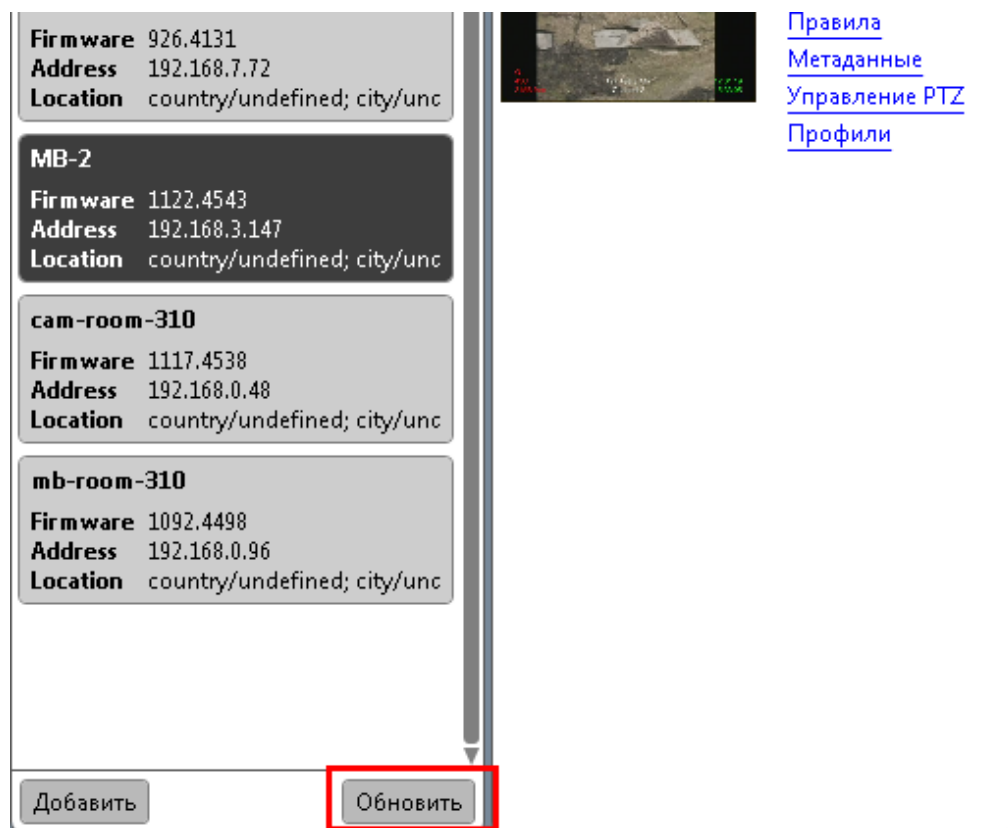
Firmware 926.4131
Address 192.168.7.72
Location country/undefined; city/unc

MB-2
Firmware 1122.4543
Address 192.168.3.147
Location country/undefined; city/unc

cam-room-310
Firmware 1117.4538
Address 192.168.0.48
Location country/undefined; city/unc

mb-room-310
Firmware 1092.4498
Address 192.168.0.96
Location country/undefined; city/unc

Добавить

Обновить

Правила
Метаданные
Управление PTZ
Профили